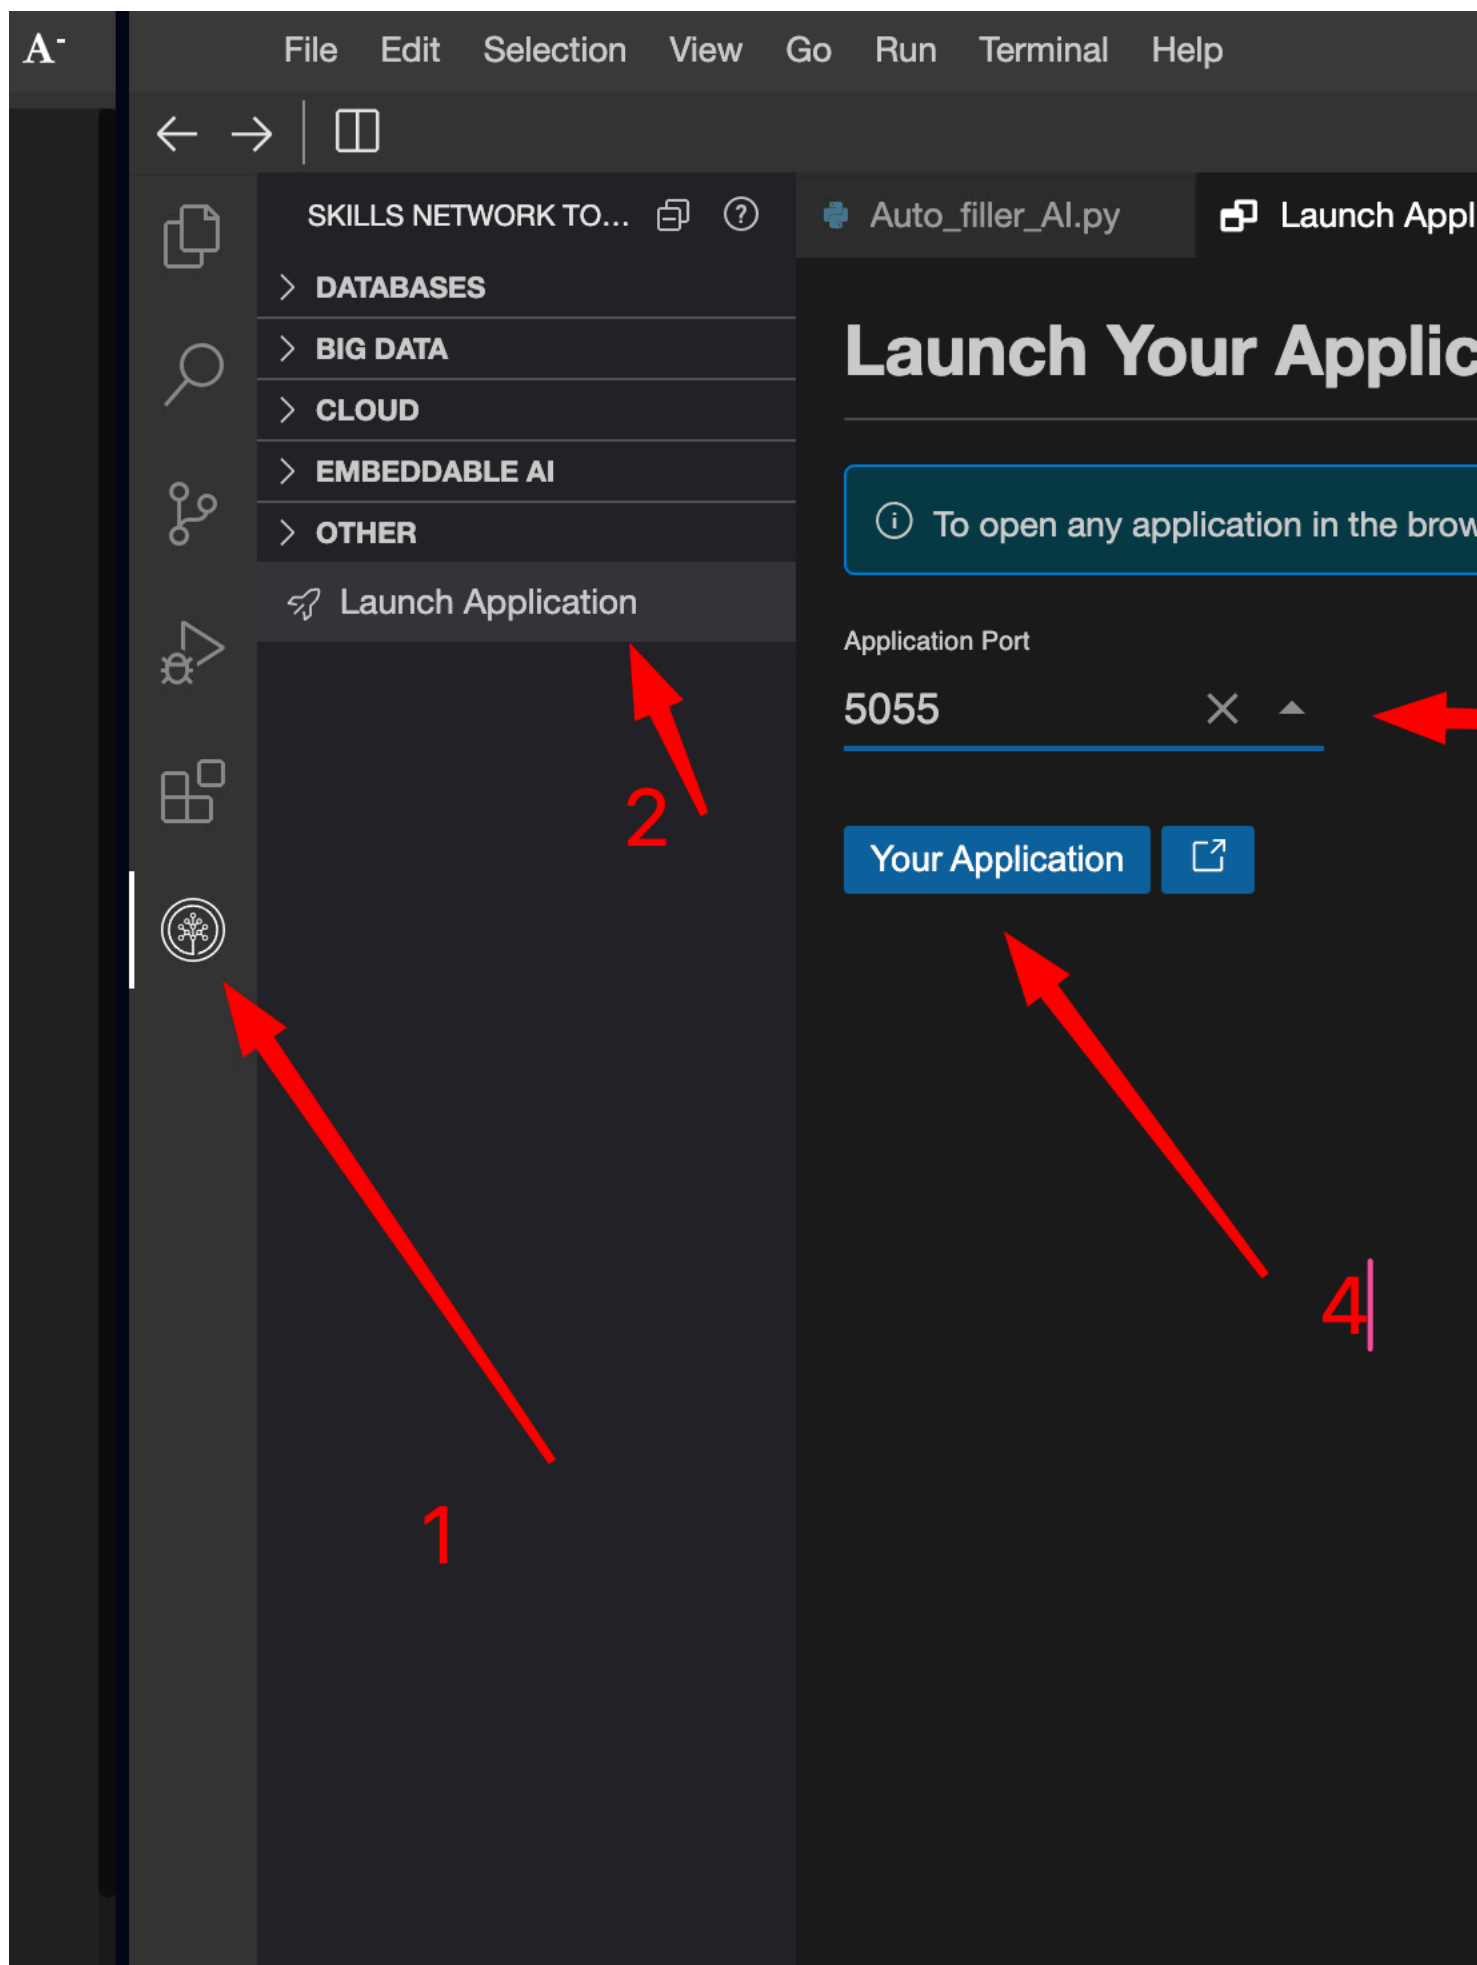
A

File Edit Selection View Go Run Terminal Help

SKILLS NETWORK TO...

DATABASES
BIG DATA
CLOUD
EMBEDDABLE AI
OTHER
Launch Application

Auto_filler_AI.py

Launch Appl

Launch Your Applic

To open any application in the brow

Application Port

5055

Your Application

2

1

4